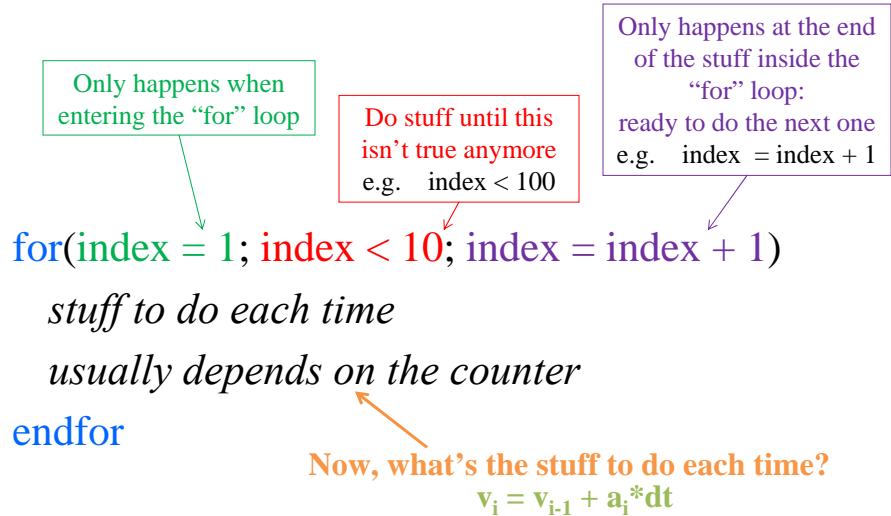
Only happens when entering the “for” loop

Do stuff until this isn’t true anymore
e.g. index < 100

Only happens at the end of the stuff inside the “for” loop:
ready to do the next one
e.g. index = index + 1

for(index = 1; index < 10; index = index + 1)
stuff to do each time
usually depends on the counter
endfor

Now, what’s the stuff to do each time?
$v_i = v_{i-1} + a_i*dt$